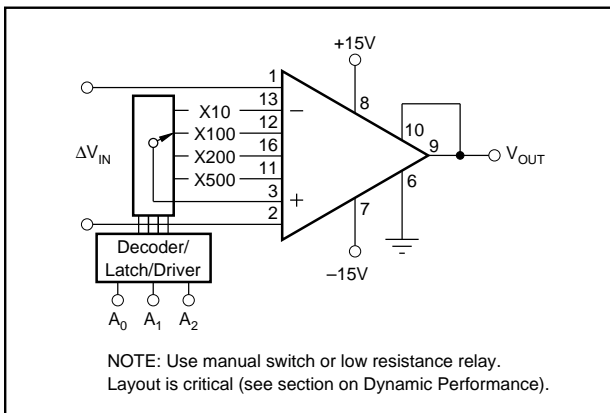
+15V

1

13

X10

–

8

12

X100

10

16

9

$\Delta V_{IN}$

X200

$V_{OUT}$

11

X500

6

3

+

2

7

Decoder/ Latch/Driver

–15V

$A_0$ $A_1$ $A_2$

NOTE: Use manual switch or low resistance relay. Layout is critical (see section on Dynamic Performance).